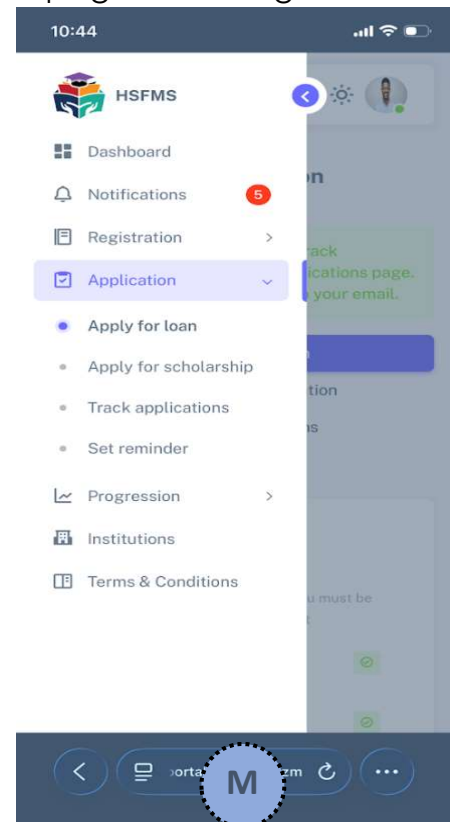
10:44

HSFMS

Dashboard
Notifications 5
Registration
Application
Apply for loan
Apply for scholarship
Track applications
Set reminder
Progression
Institutions
Terms & Conditions

on
rack
ications page.
your email.
tion
ns
u must be

ortal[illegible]zm
M